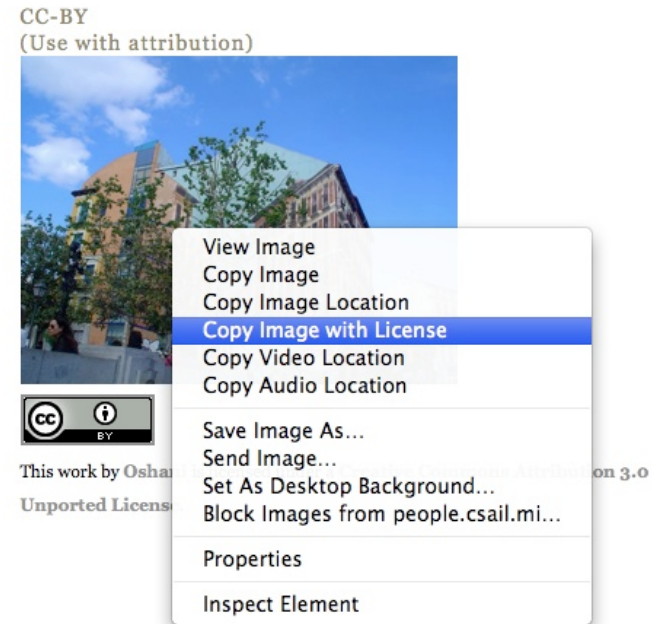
CC-BY
(Use with attribution)

cc BY

This work by Oshani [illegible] Creative Commons Attribution 3.0 Unported License

View Image
Copy Image
Copy Image Location
Copy Image with License
Copy Video Location
Copy Audio Location
Save Image As...
Send Image...
Set As Desktop Background...
Block Images from people.csail.mi...
Properties
Inspect Element